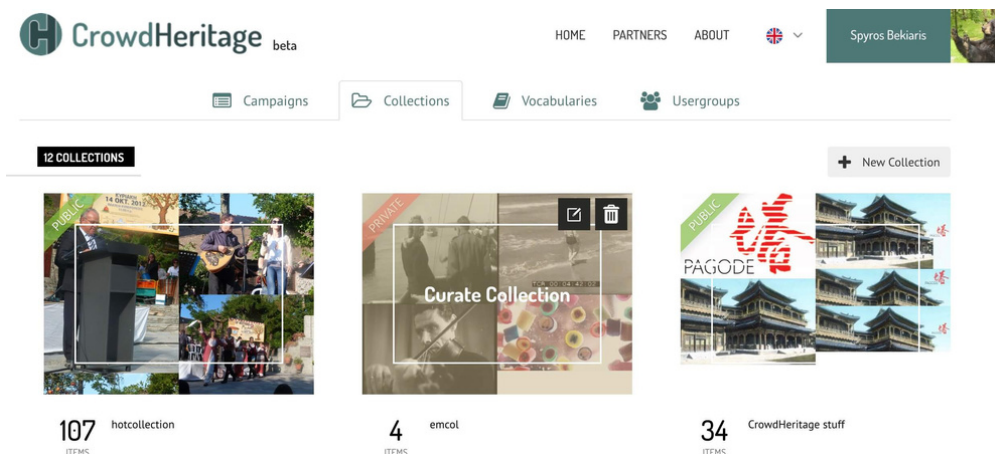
CrowdHeritage beta

HOME PARTNERS ABOUT

Spyros Bekiaris

Campaigns Collections Vocabularies Usergroups

12 COLLECTIONS

New Collection

PUBLIC

14 ΟΚΤ. 2012

PRIVATE

Curate Collection

PUBLIC

PAGODE

107 ITEMS hotcollection

4 ITEMS emcol

34 ITEMS CrowdHeritage stuff